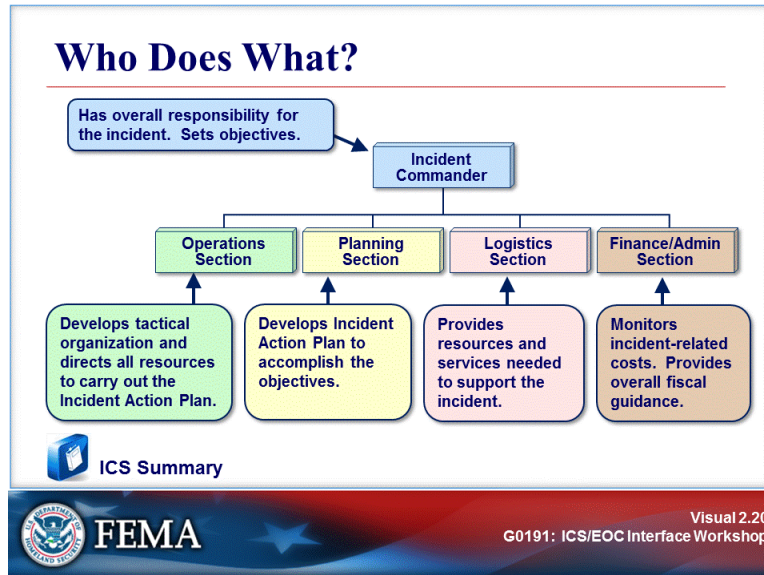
Who Does What?

Has overall responsibility for the incident. Sets objectives.

Incident Commander

Operations Section

Planning Section

Logistics Section

Finance/Admin Section

Develops tactical organization and directs all resources to carry out the Incident Action Plan.

Develops Incident Action Plan to accomplish the objectives.

Provides resources and services needed to support the incident.

Monitors incident-related costs. Provides overall fiscal guidance.

ICS Summary

U.S. DEPARTMENT OF HOMELAND SECURITY

FEMA

Visual 2.20

G0191: ICS/EOC Interface Workshop